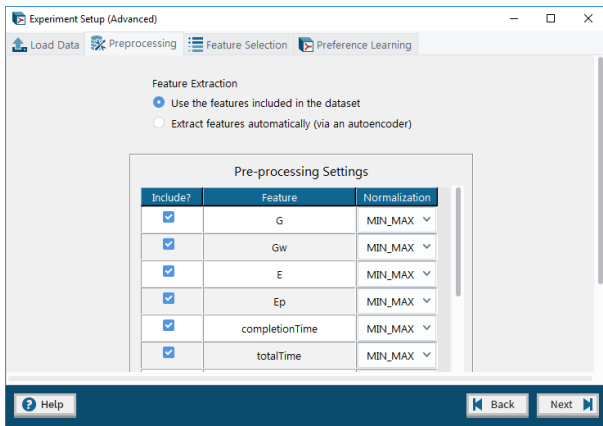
Experiment Setup (Advanced)

Load Data | Preprocessing | Feature Selection | Preference Learning

Feature Extraction

Use the features included in the dataset

Extract features automatically (via an autoencoder)

Pre-processing Settings

| Include? | Feature | Normalization |
|---|---|---|
| ☑ | G | MIN_MAX |
| ☑ | Gw | MIN_MAX |
| ☑ | E | MIN_MAX |
| ☑ | Ep | MIN_MAX |
| ☑ | completionTime | MIN_MAX |
| ☑ | totalTime | MIN_MAX |

Help

Back

Next